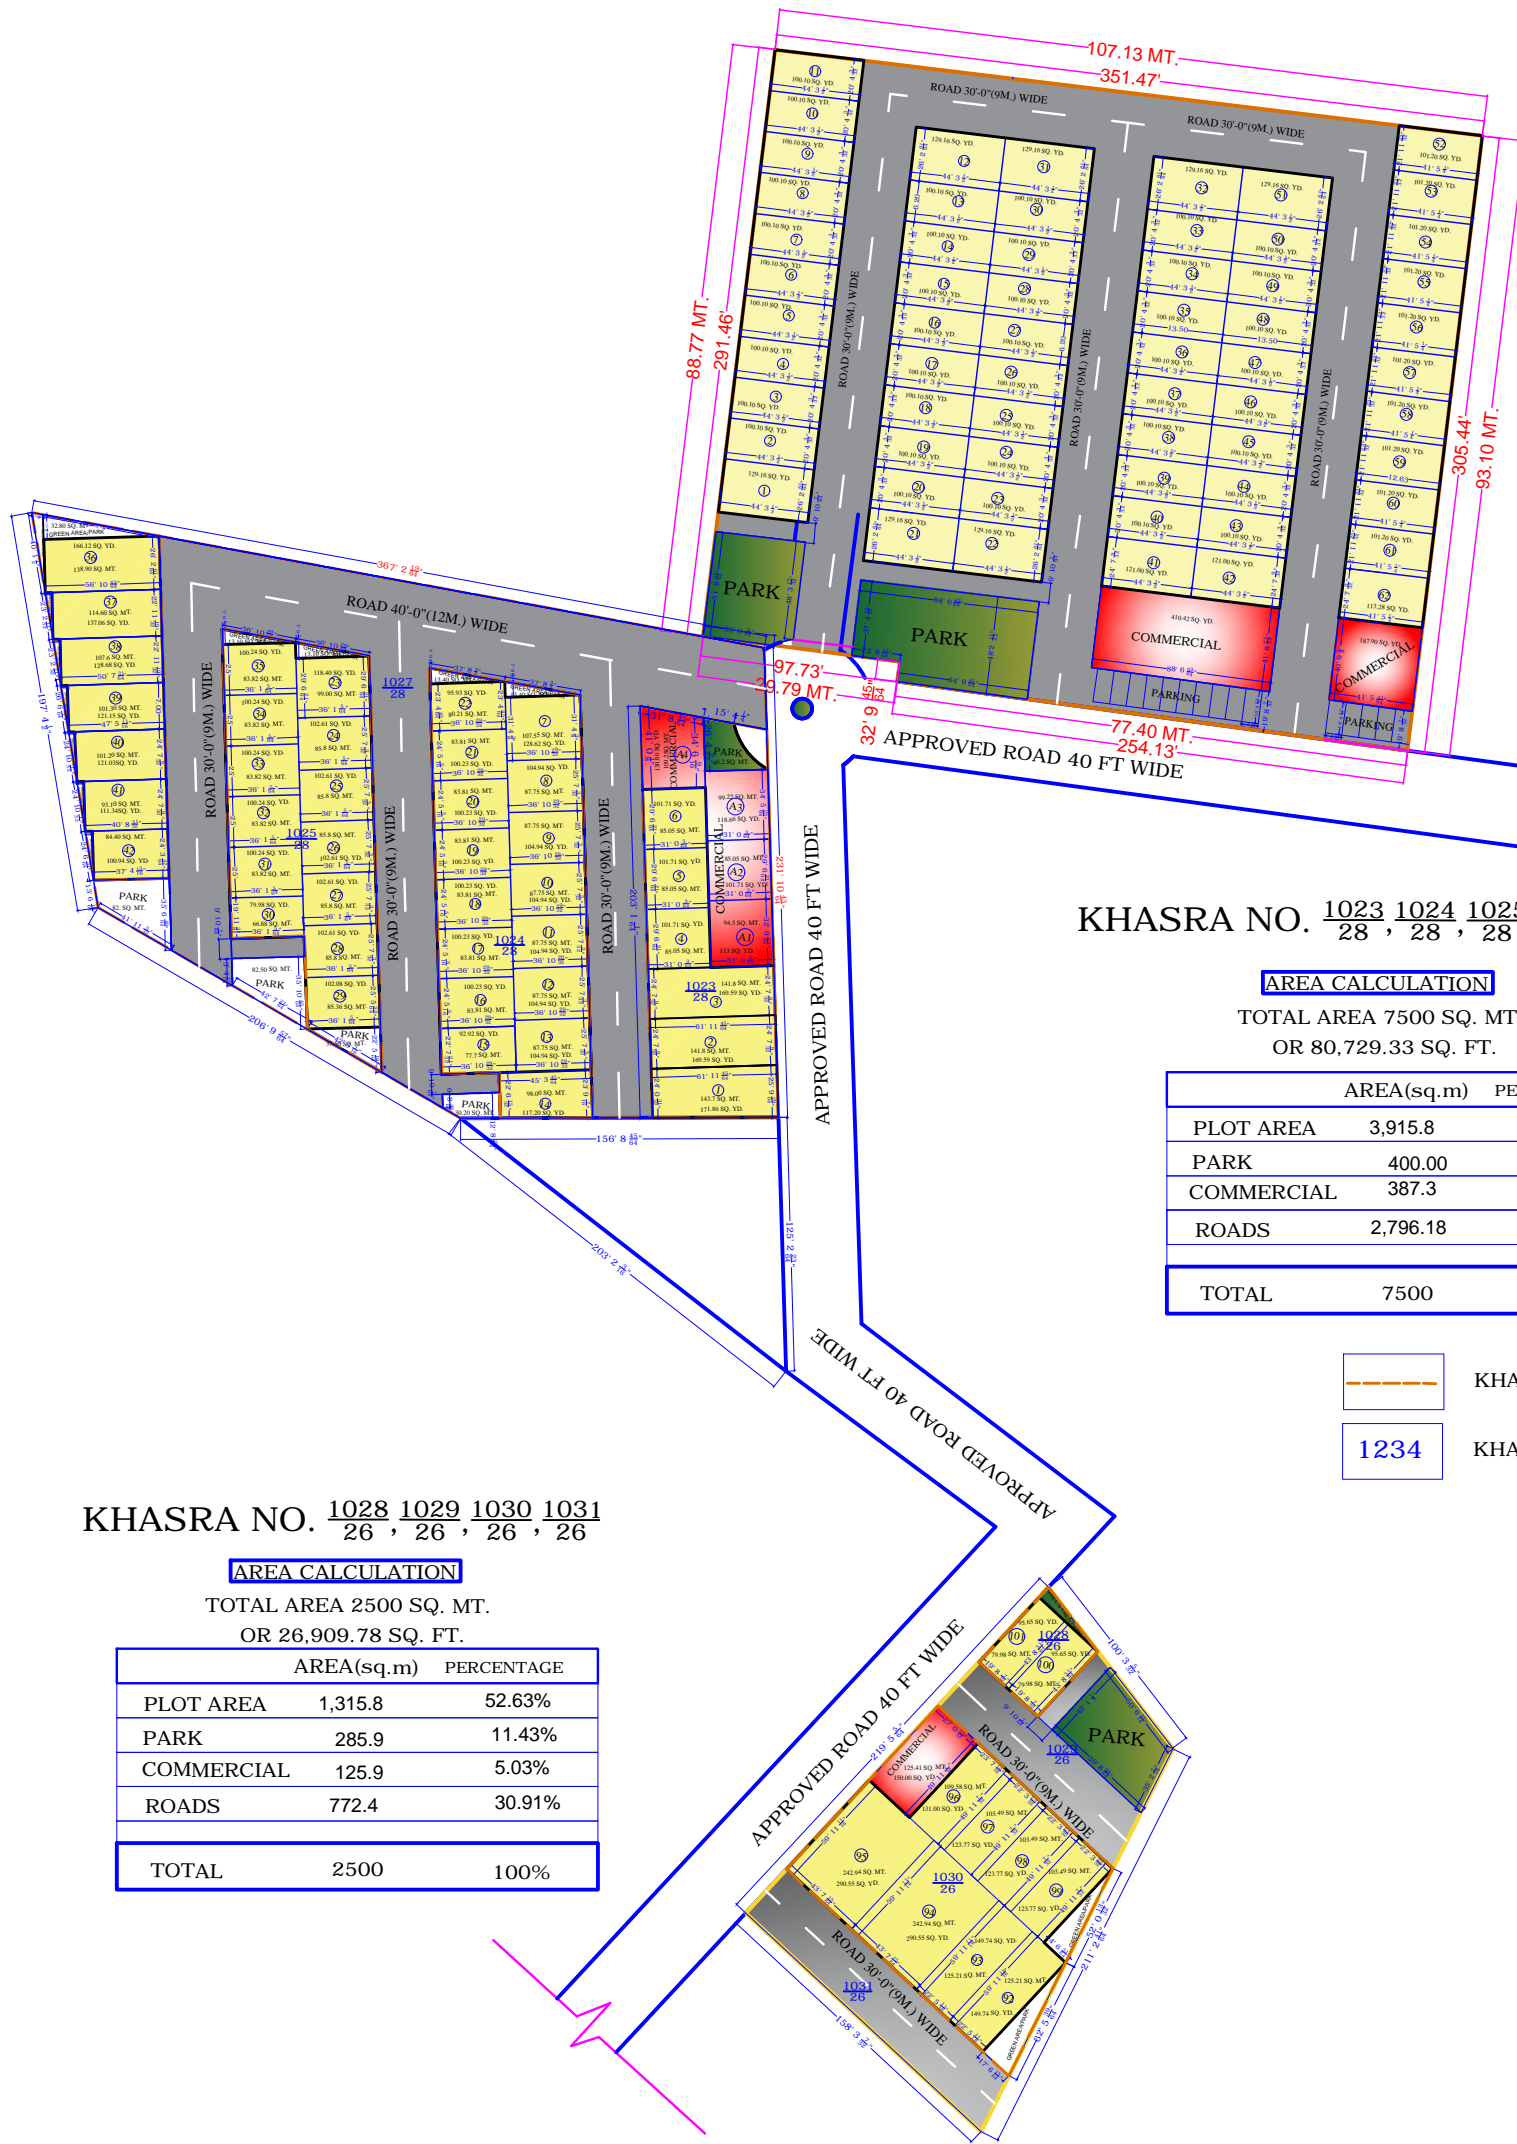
107.13 MT.
351.47'
ROAD 30'-0"(9M.) WIDE
ROAD 30'-0"(9M.) WIDE
88.77 MT.
291.46'
305.44'
93.10 MT.
PARK
PARK
COMMERCIAL
PARKING
COMMERCIAL
PARKING
ROAD 40'-0"(12M.) WIDE
ROAD 30'-0"(9M.) WIDE
ROAD 30'-0"(9M.) WIDE
ROAD 30'-0"(9M.) WIDE
ROAD 30'-0"(9M.) WIDE
ROAD 30'-0"(9M.) WIDE
ROAD 30'-0"(9M.) WIDE
97.73'
29.79 MT.
77.40 MT.
254.13'
32' 9 $\frac{45}{64}$"
APPROVED ROAD 40 FT WIDE
APPROVED ROAD 40 FT WIDE
COMMERCIAL
PARK
PARK
PARK
PARK
$\frac{1027}{28}$
$\frac{1025}{28}$
$\frac{1024}{28}$
$\frac{1023}{28}$

KHASRA NO. $\frac{1023}{28}$, $\frac{1024}{28}$, $\frac{1025}{28}$

AREA CALCULATION
TOTAL AREA 7500 SQ. MT
OR 80,729.33 SQ. FT.

| | AREA(sq.m) | PE |
|---|---|---|
| PLOT AREA | 3,915.8 | |
| PARK | 400.00 | |
| COMMERCIAL | 387.3 | |
| ROADS | 2,796.18 | |
| TOTAL | 7500 | |

KHA
1234 KHA

APPROVED ROAD 40 FT WIDE

KHASRA NO. $\frac{1028}{26}$, $\frac{1029}{26}$, $\frac{1030}{26}$, $\frac{1031}{26}$

AREA CALCULATION
TOTAL AREA 2500 SQ. MT.
OR 26,909.78 SQ. FT.

| | AREA(sq.m) | PERCENTAGE |
|---|---|---|
| PLOT AREA | 1,315.8 | 52.63% |
| PARK | 285.9 | 11.43% |
| COMMERCIAL | 125.9 | 5.03% |
| ROADS | 772.4 | 30.91% |
| TOTAL | 2500 | 100% |

APPROVED ROAD 40 FT WIDE
PARK
COMMERCIAL
ROAD 30'-0"(9M.) WIDE
ROAD 30'-0"(9M.) WIDE
$\frac{1028}{26}$
$\frac{1029}{26}$
$\frac{1030}{26}$
$\frac{1031}{26}$